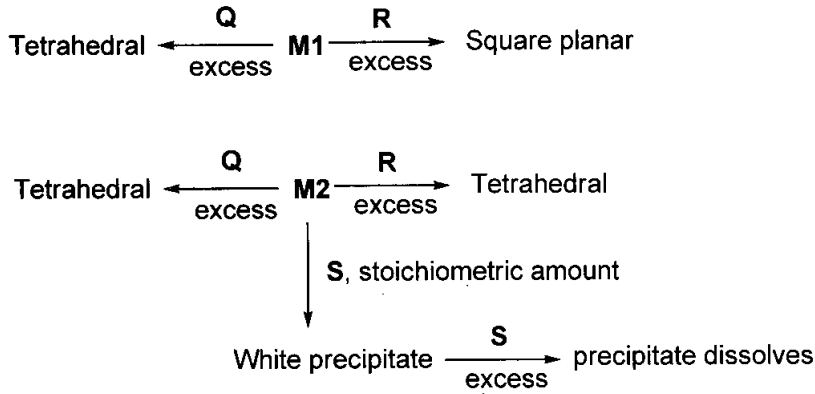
Tetrahedral $\xleftarrow[\text{excess}]{\textbf{Q}}$ **M1** $\xrightarrow[\text{excess}]{\textbf{R}}$ Square planar

Tetrahedral $\xleftarrow[\text{excess}]{\textbf{Q}}$ **M2** $\xrightarrow[\text{excess}]{\textbf{R}}$ Tetrahedral

**S**, stoichiometric amount

White precipitate $\xrightarrow[\text{excess}]{\textbf{S}}$ precipitate dissolves